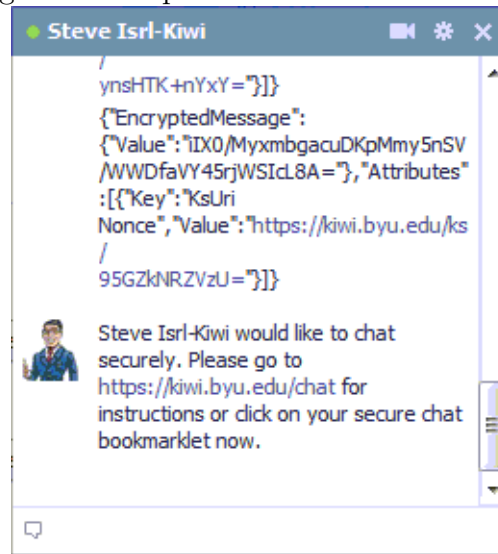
Steve Isrl-Kiwi

/
ynsHTK+nYxY="}]}

{"EncryptedMessage":{"Value":"iIX0/MyxmbgacuDKpMmy5nSV/WWDfaVY45rjWSIcL8A="},"Attributes":[{"Key":"KsUri Nonce","Value":"https://kiwi.byu.edu/ks/95GZkNRZVzU="}]}

Steve Isrl-Kiwi would like to chat securely. Please go to https://kiwi.byu.edu/chat for instructions or click on your secure chat bookmarklet now.